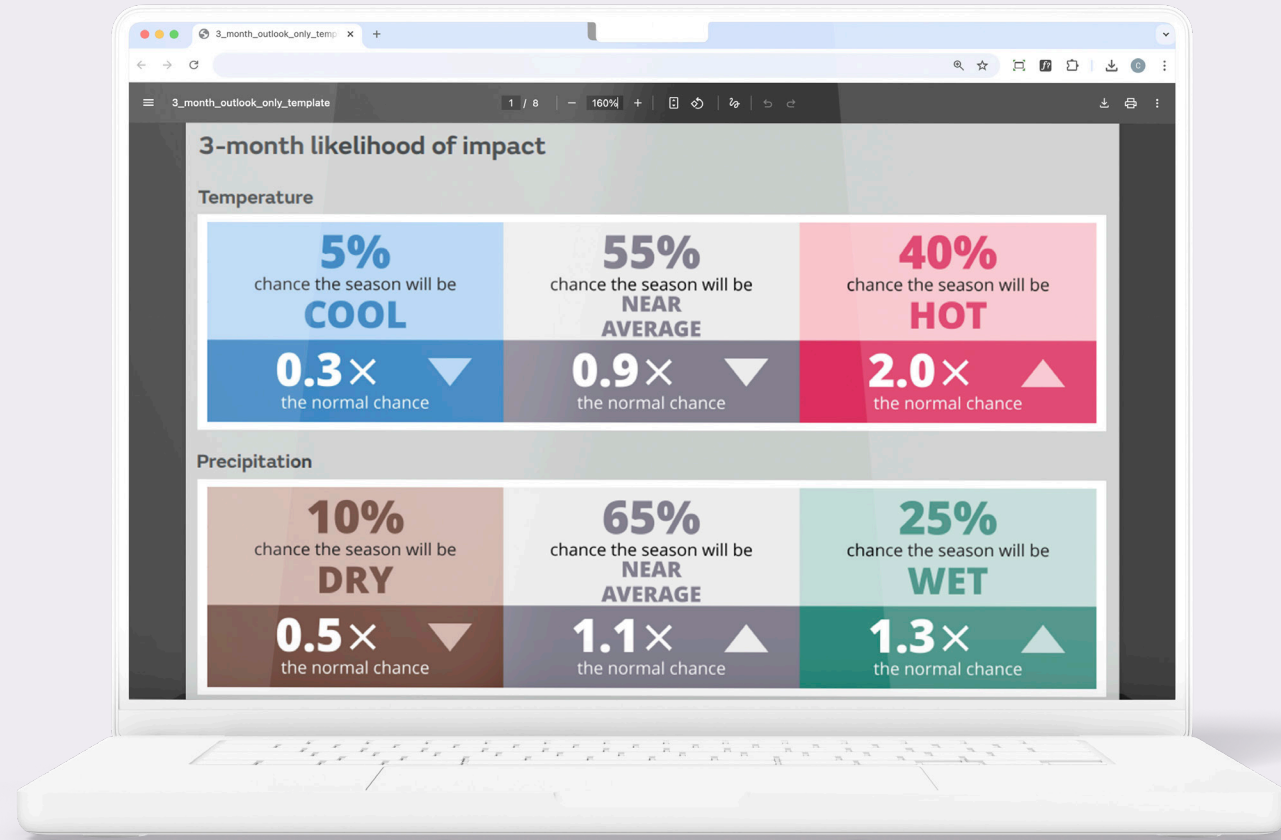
3_month_outlook_only_temp

3_month_outlook_only_template

1 / 8

160%

3-month likelihood of impact

Temperature

| 5% chance the season will be COOL | 55% chance the season will be NEAR AVERAGE | 40% chance the season will be HOT |
|---|---|---|
| 0.3× the normal chance | 0.9× the normal chance | 2.0× the normal chance |

Precipitation

| 10% chance the season will be DRY | 65% chance the season will be NEAR AVERAGE | 25% chance the season will be WET |
|---|---|---|
| 0.5× the normal chance | 1.1× the normal chance | 1.3× the normal chance |